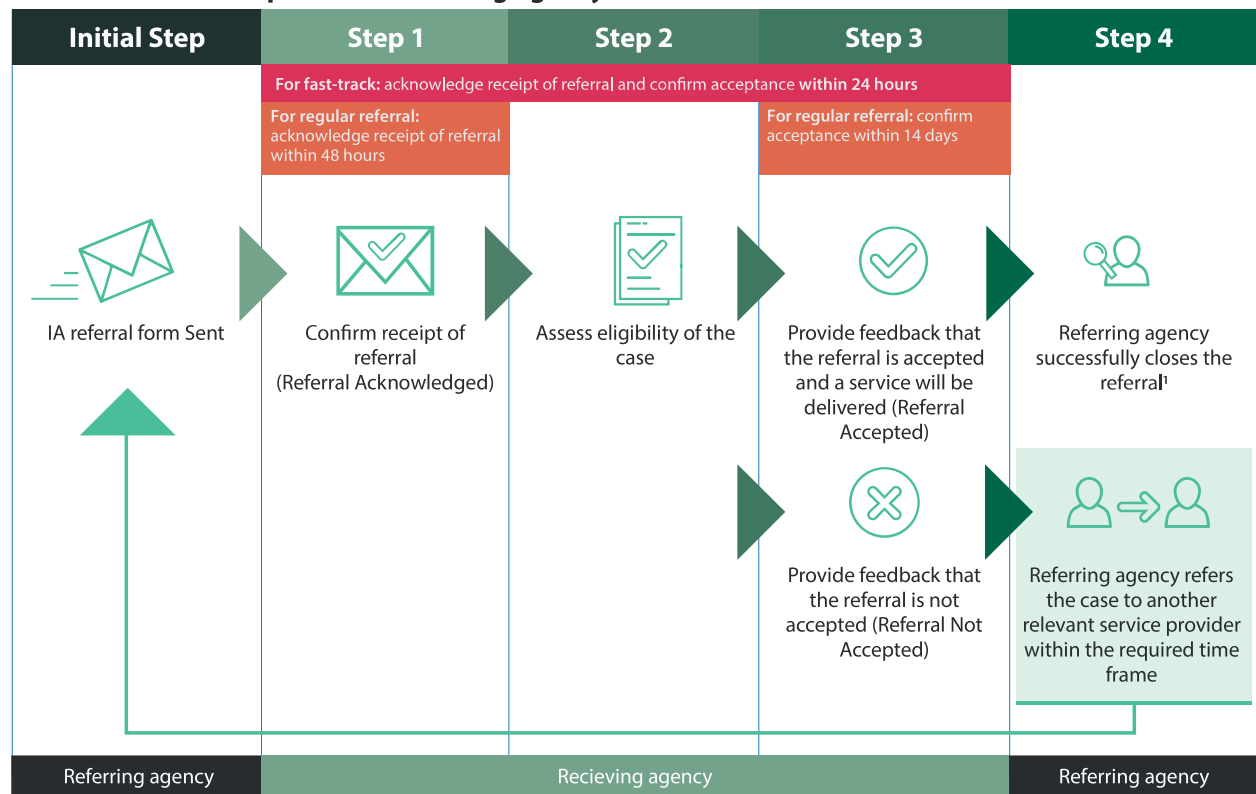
| Initial Step | Step 1 | Step 2 | Step 3 | Step 4 |
|---|---|---|---|---|

For fast-track: acknowledge receipt of referral and confirm acceptance within 24 hours

For regular referral: acknowledge receipt of referral within 48 hours

For regular referral: confirm acceptance within 14 days

IA referral form Sent

Confirm receipt of referral (Referral Acknowledged)

Assess eligibility of the case

Provide feedback that the referral is accepted and a service will be delivered (Referral Accepted)

Referring agency successfully closes the referral¹

Provide feedback that the referral is not accepted (Referral Not Accepted)

Referring agency refers the case to another relevant service provider within the required time frame

Referring agency

Recieving agency

Referring agency